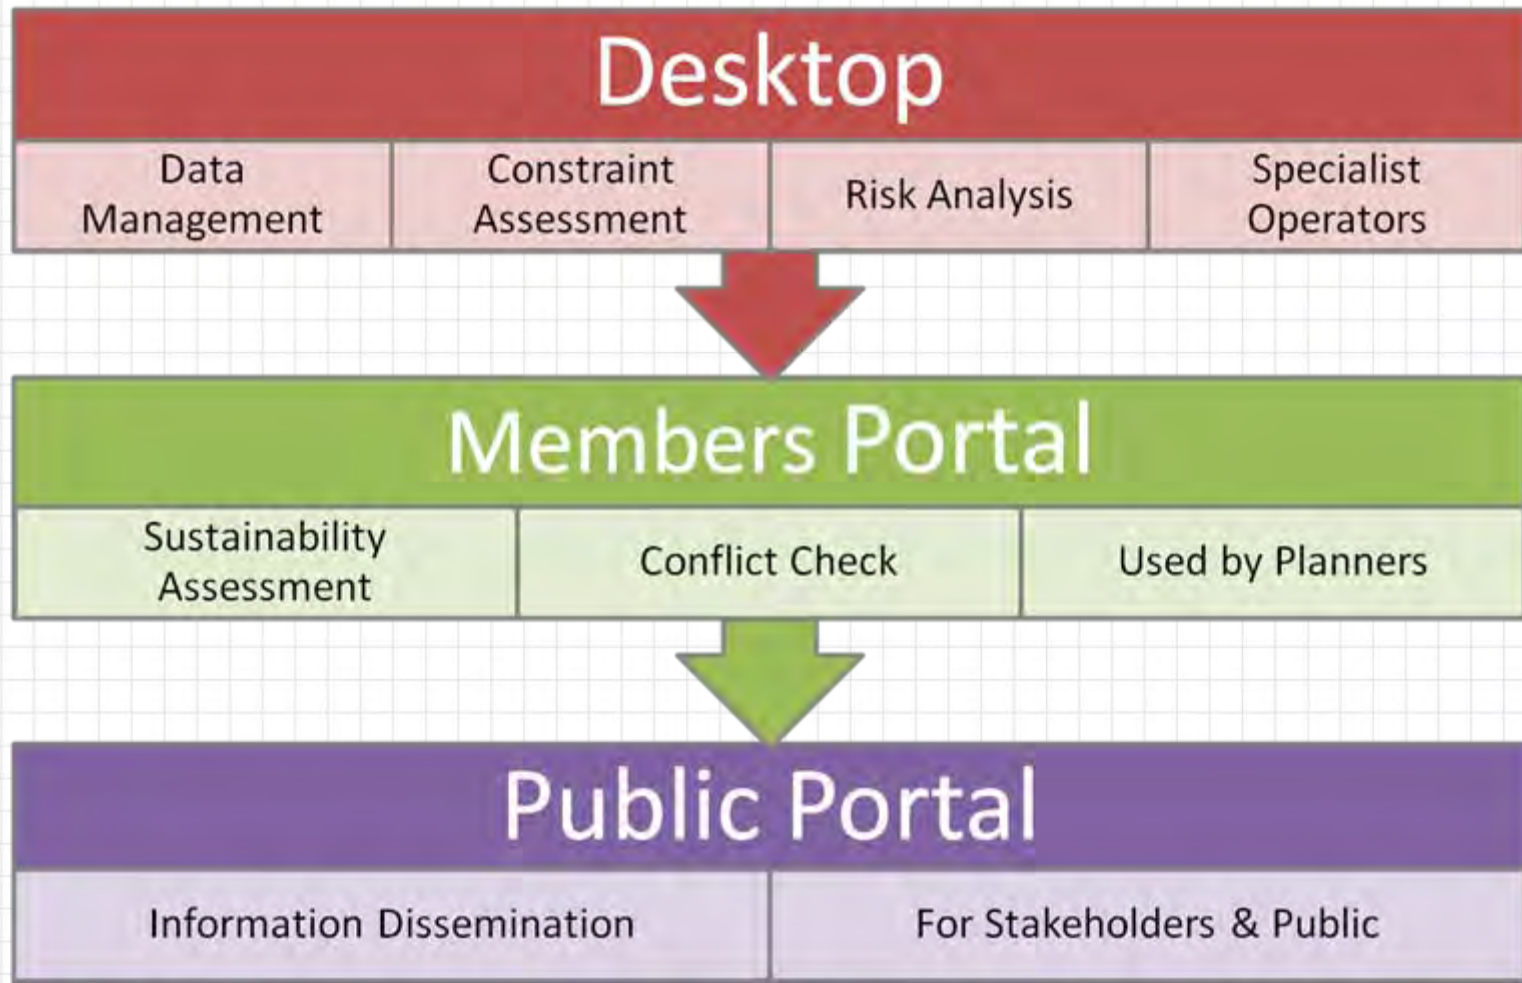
Desktop

| Data Management | Constraint Assessment | Risk Analysis | Specialist Operators |
|---|---|---|---|

Members Portal

| Sustainability Assessment | Conflict Check | Used by Planners |
|---|---|---|

Public Portal

| Information Dissemination | For Stakeholders & Public |
|---|---|